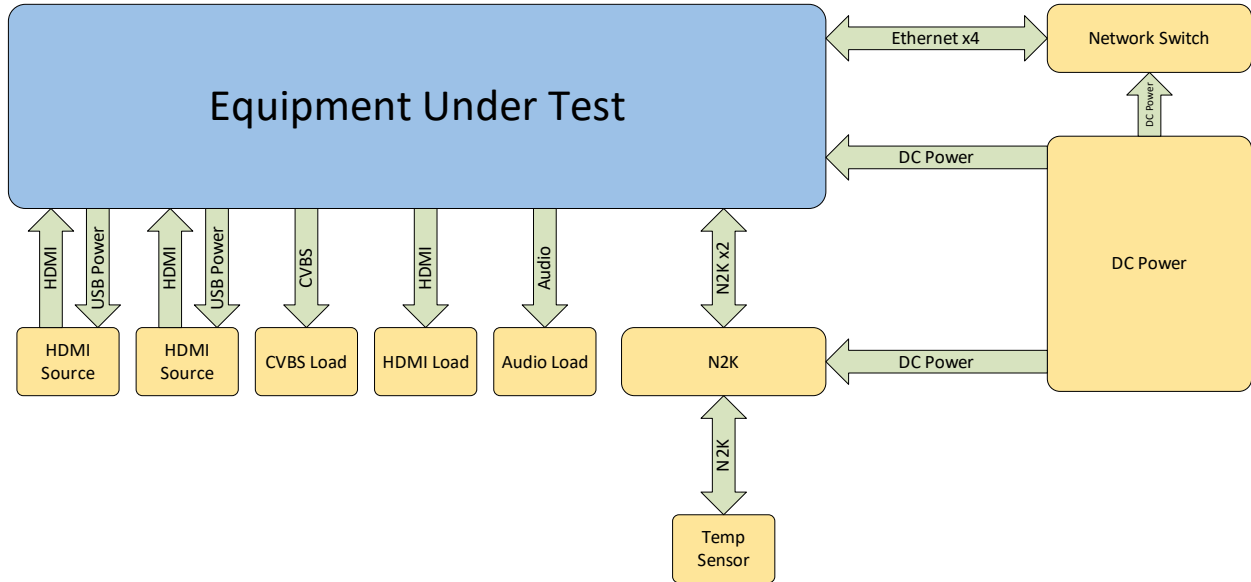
Equipment Under Test

Ethernet x4

Network Switch

DC Power

DC Power

DC Power

HDMI

USB Power

HDMI

USB Power

CVBS

HDMI

Audio

N2K x2

HDMI Source

HDMI Source

CVBS Load

HDMI Load

Audio Load

N2K

DC Power

N2K

Temp Sensor